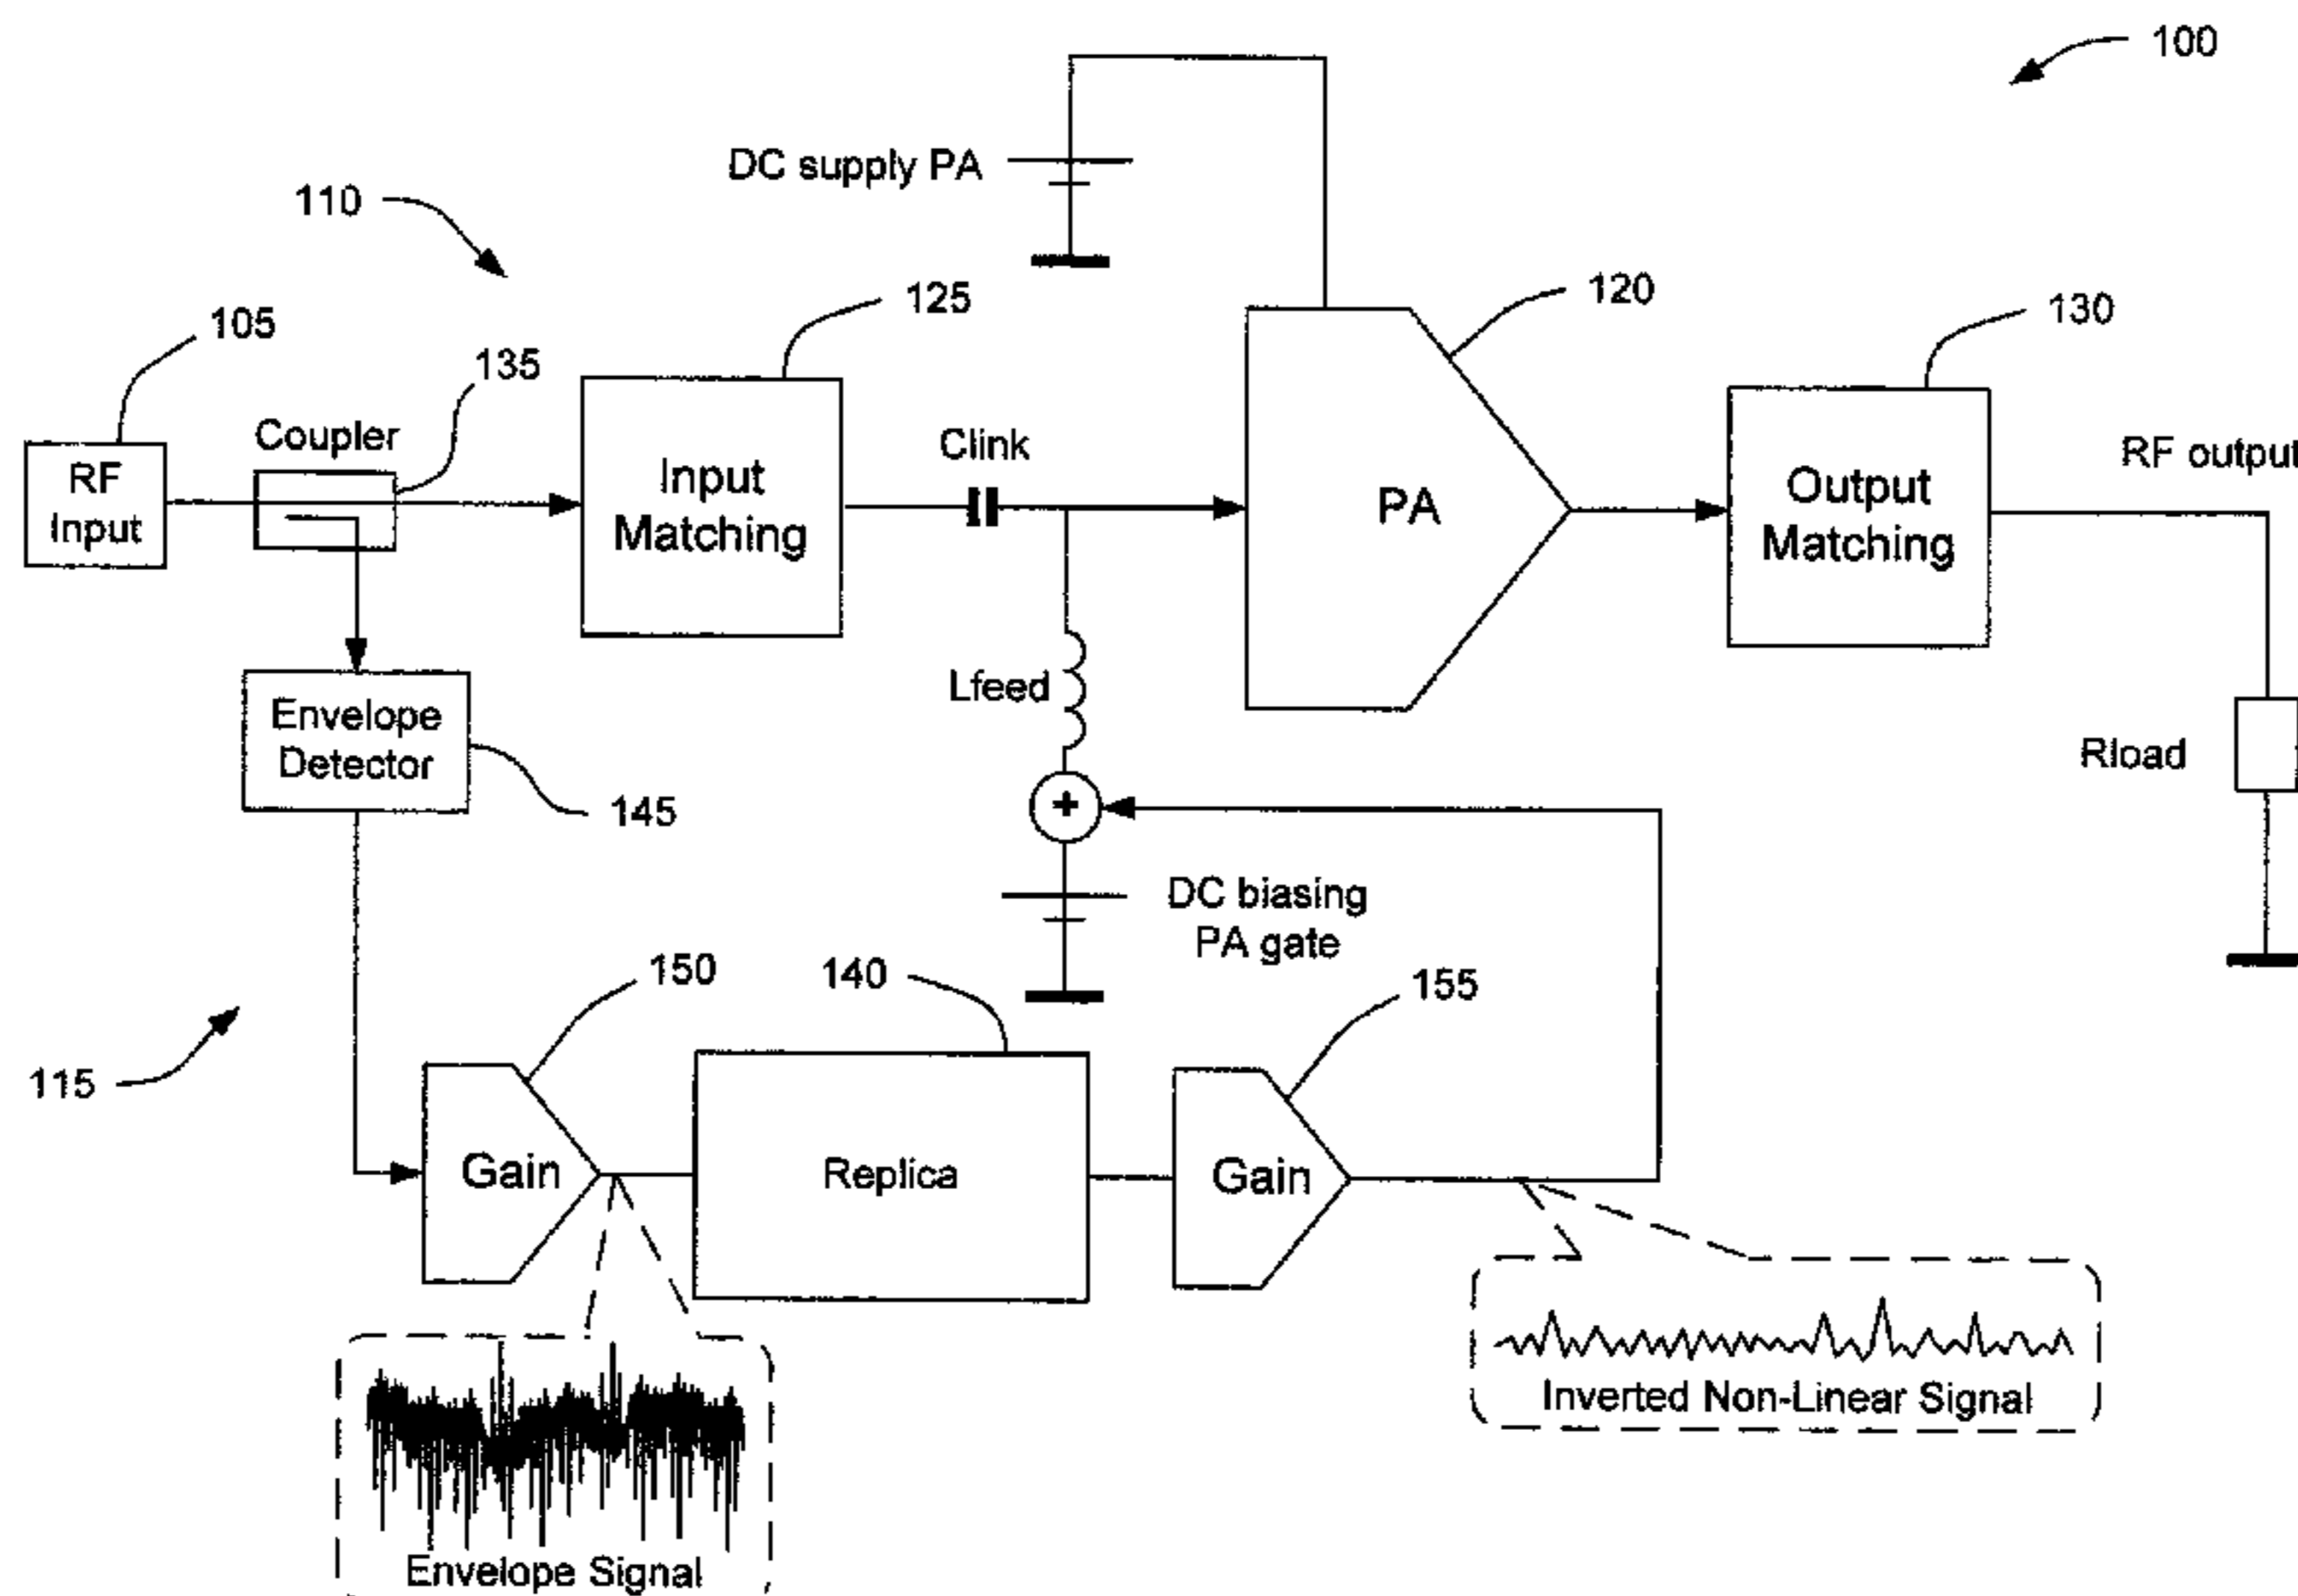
100

DC supply PA

110

105

125

120

130

135

Coupler

RF Input

Input Matching

Clink

PA

Output Matching

RF output

Lfeed

Envelope Detector

145

Rload

+

DC biasing PA gate

150

140

155

115

Gain

Replica

Gain

Inverted Non-Linear Signal

Envelope Signal